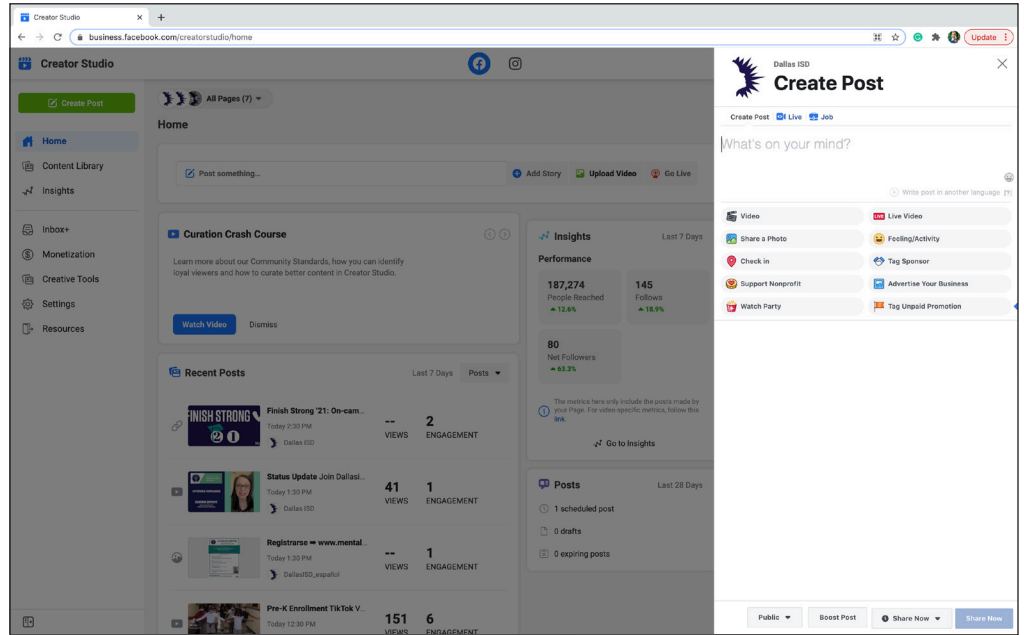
Creator Studio ×
business.facebook.com/creatorstudio/home
Update

Creator Studio

Create Post

All Pages (7)

Home

Home
Content Library
Insights

Inbox+
Monetization
Creative Tools
Settings
Resources

Post something...
Add Story
Upload Video
Go Live

Curation Crash Course
Learn more about our Community Standards, how you can identify loyal viewers and how to curate better content in Creator Studio.
Watch Video
Dismiss

Insights
Last 7 Days
Performance
187,274
People Reached
▲ 12.6%
145
Follows
▲ 18.9%
80
Net Followers
▲ 63.3%
The metrics here only include the posts made by your Page. For video-specific metrics, follow this link.
Go to Insights

Recent Posts
Last 7 Days
Posts

FINISH STRONG 21
Finish Strong '21: On-cam...
Today 2:30 PM
Dallas ISD
--
VIEWS
2
ENGAGEMENT

Status Update Join Dallasi...
Today 1:30 PM
Dallas ISD
41
VIEWS
1
ENGAGEMENT

Registrarse ➡ www.mental...
Today 1:30 PM
DallasISD_español
--
VIEWS
1
ENGAGEMENT

Pre-K Enrollment TikTok V...
Today 12:30 PM
151
VIEWS
6
ENGAGEMENT

Posts
Last 28 Days
1 scheduled post
0 drafts
0 expiring posts

Dallas ISD
Create Post
Create Post
Live
Job
What's on your mind?
Write post in another language
Video
Live Video
Share a Photo
Feeling/Activity
Check in
Tag Sponsor
Support Nonprofit
Advertise Your Business
Watch Party
Tag Unpaid Promotion

Public
Boost Post
Share Now
Share Now